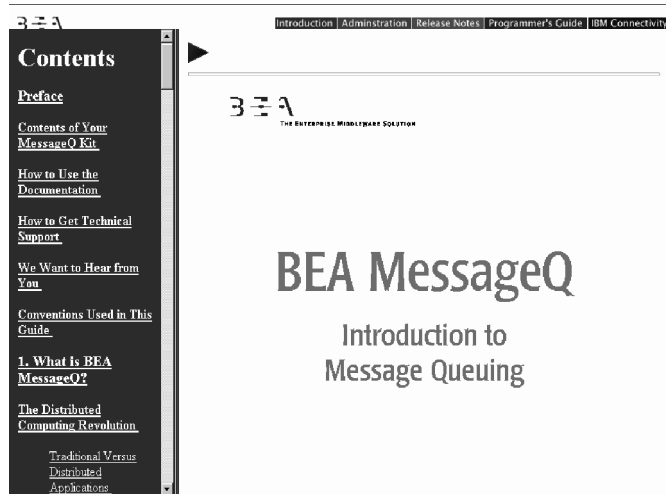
BEA

Introduction | Adminstration | Release Notes | Programmer's Guide | IBM Connectivity

Contents

Preface

Contents of Your MessageQ Kit

How to Use the Documentation

How to Get Technical Support

We Want to Hear from You

Conventions Used in This Guide

1. What is BEA MessageQ?

The Distributed Computing Revolution

Traditional Versus Distributed Applications

BEA

THE ENTERPRISE MIDDLEWARE SOLUTION

BEA MessageQ

Introduction to Message Queuing